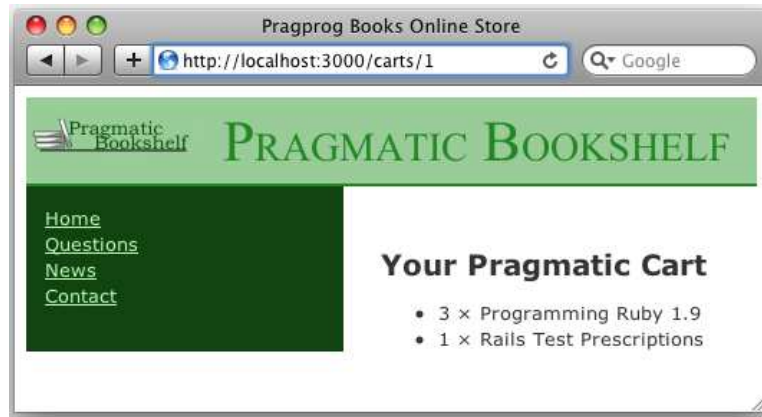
Pragprog Books Online Store

http://localhost:3000/carts/1

Google

Pragmatic Bookshelf

PRAGMATIC BOOKSHELF

Home
Questions
News
Contact

Your Pragmatic Cart

- 3 × Programming Ruby 1.9
- 1 × Rails Test Prescriptions